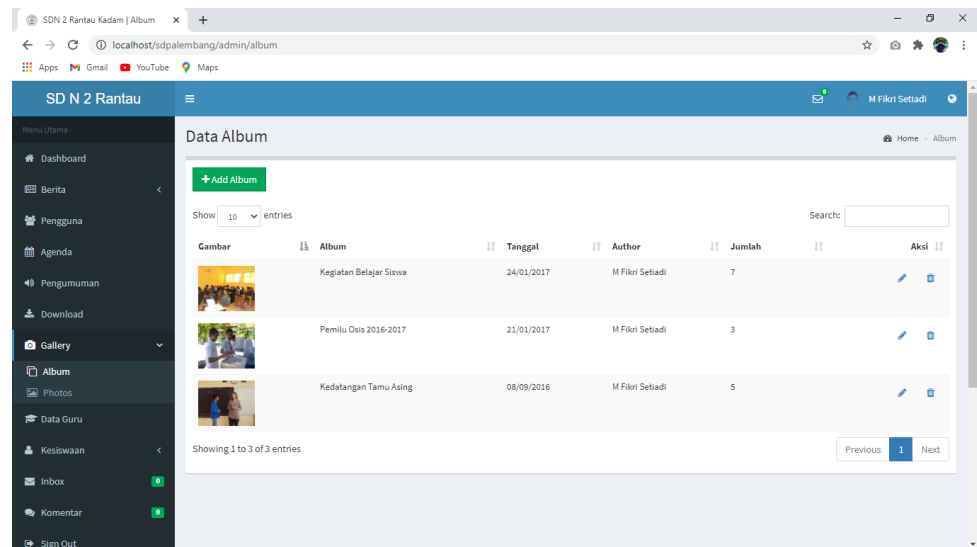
SDN 2 Rantau Kadam | Album ×

localhost/sdpalembang/admin/album

Apps Gmail YouTube Maps

SD N 2 Rantau

0 M Fikri Setiadi

Menu Utama

Dashboard

Berita

Pengguna

Agenda

Pengumuman

Download

Gallery

Album

Photos

Data Guru

Kesiswaan

Inbox 0

Komentar 0

Sign Out

Data Album

Home > Album

+ Add Album

Show 10 entries

Search:

| Gambar | Album | Tanggal | Author | Jumlah | Aksi |
|---|---|---|---|---|---|
| | Kegiatan Belajar Siswa | 24/01/2017 | M Fikri Setiadi | 7 | |
| | Pemilu Osis 2016-2017 | 21/01/2017 | M Fikri Setiadi | 3 | |
| | Kedatangan Tamu Asing | 08/09/2016 | M Fikri Setiadi | 5 | |

Showing 1 to 3 of 3 entries

Previous 1 Next